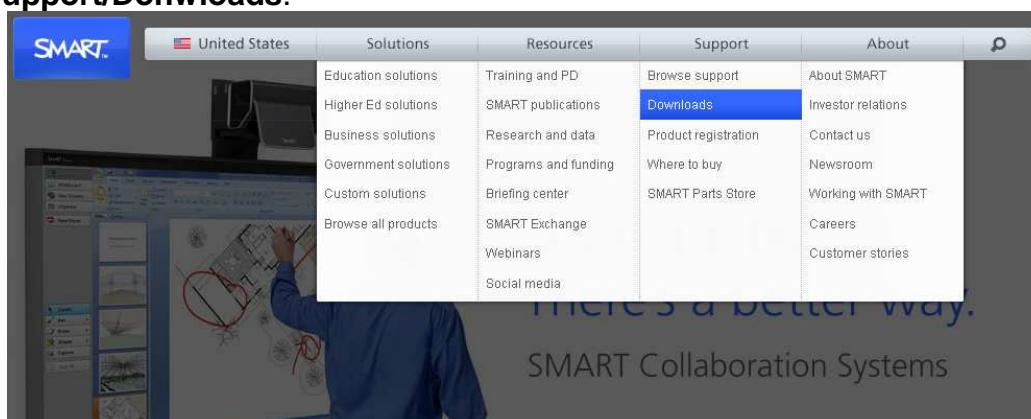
upport/Downloads.

SMART.

United States

Solutions

Resources

Support

About

Education solutions
Higher Ed solutions
Business solutions
Government solutions
Custom solutions
Browse all products

Training and PD
SMART publications
Research and data
Programs and funding
Briefing center
SMART Exchange
Webinars
Social media

Browse support
Downloads
Product registration
Where to buy
SMART Parts Store

About SMART
Investor relations
Contact us
Newsroom
Working with SMART
Careers
Customer stories

There's a better way.

SMART Collaboration Systems